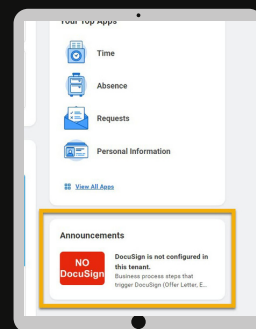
Your Top Apps

Time

Absence

Requests

Personal Information

View All Apps

Announcements

NO DocuSign

DocuSign is not configured in this tenant.

Business process steps that trigger DocuSign (Offer Letter, E...